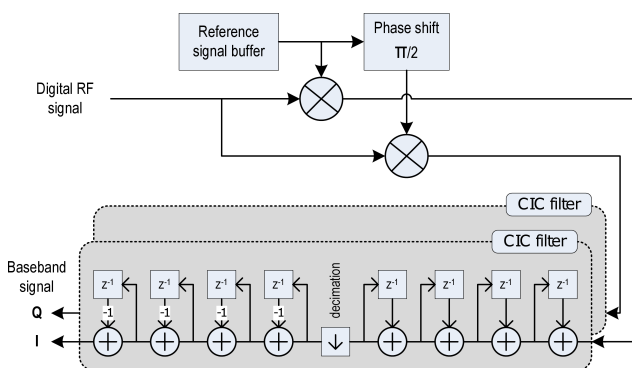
Reference signal buffer

Phase shift
π/2

Digital RF signal

CIC filter

CIC filter

Baseband signal

Q

I

$z^{-1}$
-1

$z^{-1}$
-1

$z^{-1}$
-1

$z^{-1}$
-1

decimation

$z^{-1}$

$z^{-1}$

$z^{-1}$

$z^{-1}$